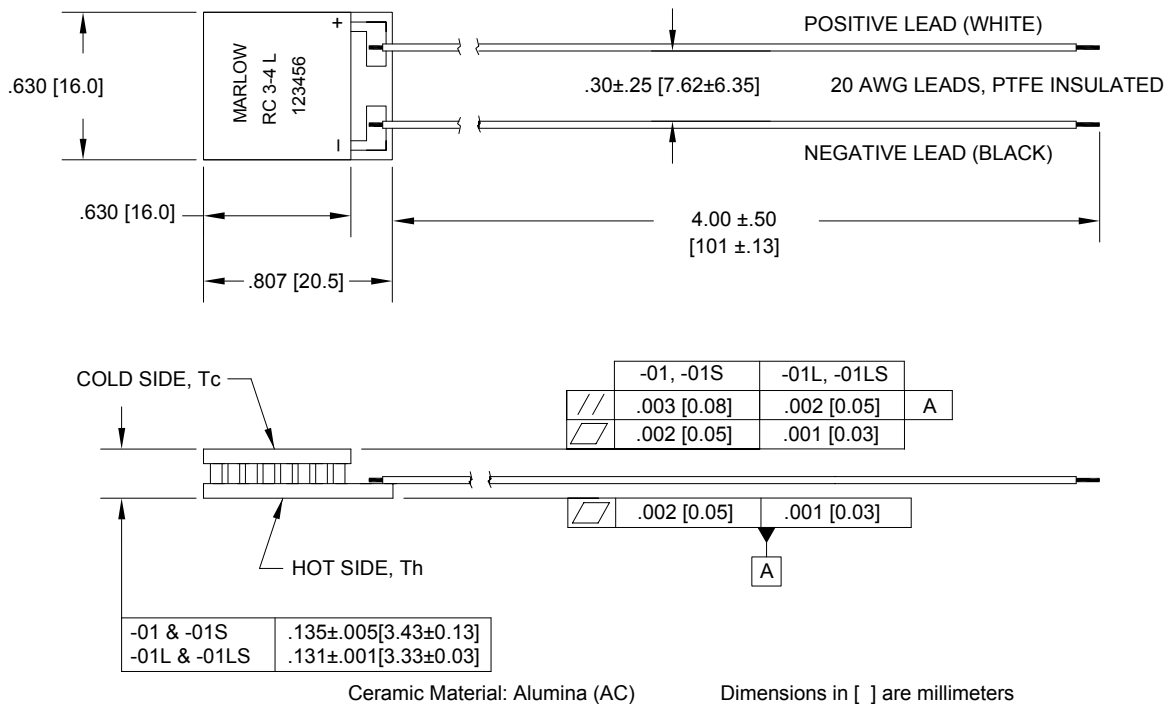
POSITIVE LEAD (WHITE)

.630 [16.0]

+

MARLOW
RC 3-4 L
123456

-

.30±.25 [7.62±6.35]

20 AWG LEADS, PTFE INSULATED

NEGATIVE LEAD (BLACK)

.630 [16.0]

4.00 ±.50
[101 ±.13]

.807 [20.5]

COLD SIDE, Tc

| | -01, -01S | -01L, -01LS | |
|---|---|---|---|
| // | .003 [0.08] | .002 [0.05] | A |
| ▱ | .002 [0.05] | .001 [0.03] | |

| ▱ | .002 [0.05] | .001 [0.03] |
|---|---|---|

A

HOT SIDE, Th

| -01 & -01S | .135±.005[3.43±0.13] |
|---|---|
| -01L & -01LS | .131±.001[3.33±0.03] |

Ceramic Material: Alumina (AC)

Dimensions in [ ] are millimeters